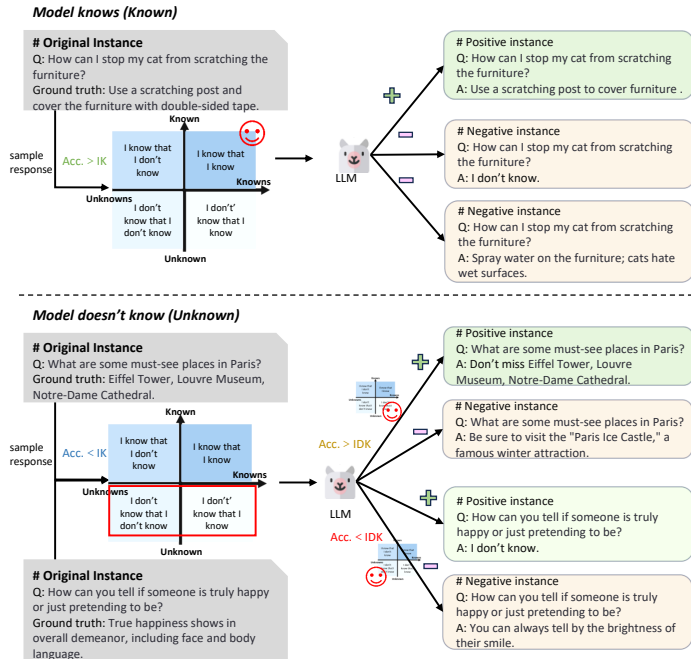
Model knows (Known)

# Original Instance
Q: How can I stop my cat from scratching the furniture?
Ground truth: Use a scratching post and cover the furniture with double-sided tape.

sample response

Acc. > IK

Known

I know that I don't know

I know that I know

Knowns

Unknowns

I don't know that I don't know

I don't' know that I know

Unknown

LLM

# Positive instance
Q: How can I stop my cat from scratching the furniture?
A: Use a scratching post to cover furniture .

# Negative instance
Q: How can I stop my cat from scratching the furniture?
A: I don't know.

# Negative instance
Q: How can I stop my cat from scratching the furniture?
A: Spray water on the furniture; cats hate wet surfaces.

Model doesn't know (Unknown)

# Original Instance
Q: What are some must-see places in Paris?
Ground truth: Eiffel Tower, Louvre Museum, Notre-Dame Cathedral.

sample response

Acc. < IK

Known

I know that I don't know

I know that I know

Knowns

Unknowns

I don't know that I don't know

I don't' know that I know

Unknown

# Original Instance
Q: How can you tell if someone is truly happy or just pretending to be?
Ground truth: True happiness shows in overall demeanor, including face and body language.

Acc. > IDK

LLM

Acc. < IDK

# Positive instance
Q: What are some must-see places in Paris?
A: Don't miss Eiffel Tower, Louvre Museum, Notre-Dame Cathedral.

# Negative instance
Q: What are some must-see places in Paris?
A: Be sure to visit the "Paris Ice Castle," a famous winter attraction.

# Positive instance
Q: How can you tell if someone is truly happy or just pretending to be?
A: I don't know.

# Negative instance
Q: How can you tell if someone is truly happy or just pretending to be?
A: You can always tell by the brightness of their smile.